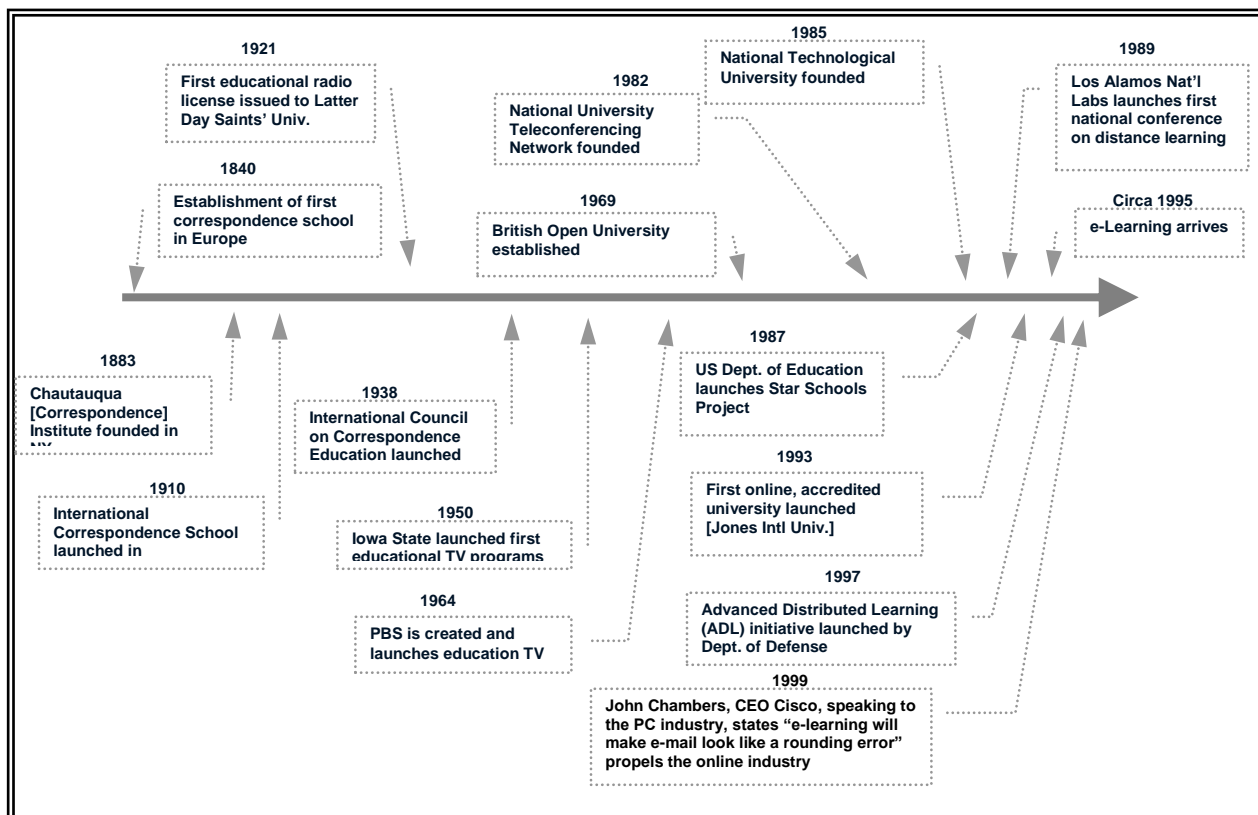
1921
First educational radio license issued to Latter Day Saints' Univ.

1840
Establishment of first correspondence school in Europe

1982
National University Teleconferencing Network founded

1969
British Open University established

1985
National Technological University founded

1989
Los Alamos Nat'l Labs launches first national conference on distance learning

Circa 1995
e-Learning arrives

1883
Chautauqua [Correspondence] Institute founded in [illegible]

1910
International Correspondence School launched in

1938
International Council on Correspondence Education launched

1950
Iowa State launched first educational TV programs

1964
PBS is created and launches education TV

1987
US Dept. of Education launches Star Schools Project

1993
First online, accredited university launched [Jones Intl Univ.]

1997
Advanced Distributed Learning (ADL) initiative launched by Dept. of Defense

1999
John Chambers, CEO Cisco, speaking to the PC industry, states "e-learning will make e-mail look like a rounding error" propels the online industry